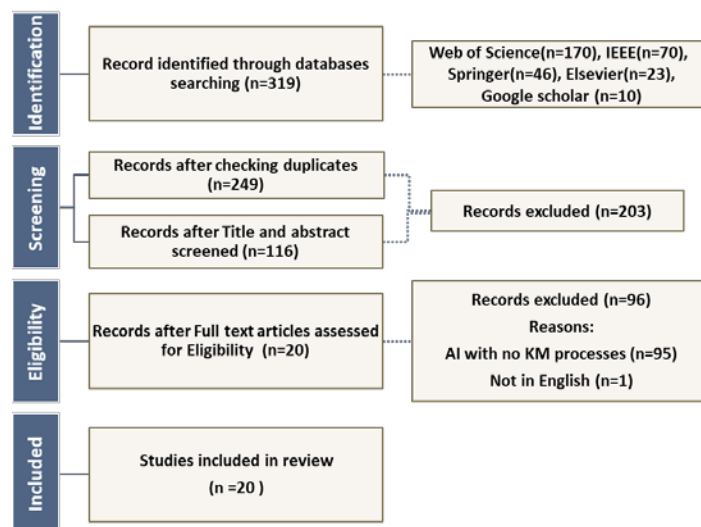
Identification

Record identified through databases searching (n=319)

Web of Science(n=170), IEEE(n=70), Springer(n=46), Elsevier(n=23), Google scholar (n=10)

Screening

Records after checking duplicates (n=249)

Records after Title and abstract screened (n=116)

Records excluded (n=203)

Eligibility

Records after Full text articles assessed for Eligibility (n=20)

Records excluded (n=96)
Reasons:
AI with no KM processes (n=95)
Not in English (n=1)

Included

Studies included in review
(n =20 )